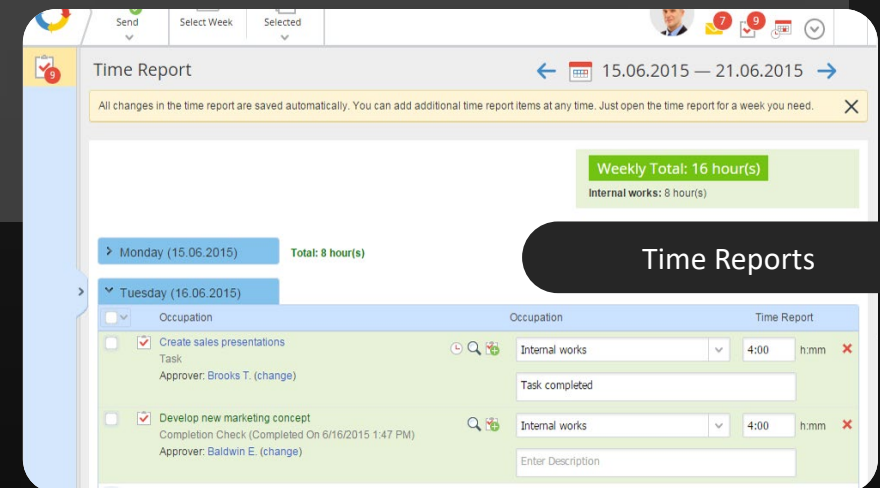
Send Select Week Selected

7 9

9

Time Report

15.06.2015 — 21.06.2015

All changes in the time report are saved automatically. You can add additional time report items at any time. Just open the time report for a week you need.

Weekly Total: 16 hour(s)

Internal works: 8 hour(s)

Monday (15.06.2015)

Total: 8 hour(s)

Time Reports

Tuesday (16.06.2015)

| | Occupation | Occupation | Time Report |
|---|---|---|---|
| | Create sales presentations<br>Task<br>Approver: Brooks T. (change) | Internal works<br>Task completed | 4:00 h:mm |
| | Develop new marketing concept<br>Completion Check (Completed On 6/16/2015 1:47 PM)<br>Approver: Baldwin E. (change) | Internal works<br>Enter Description | 4:00 h:mm |